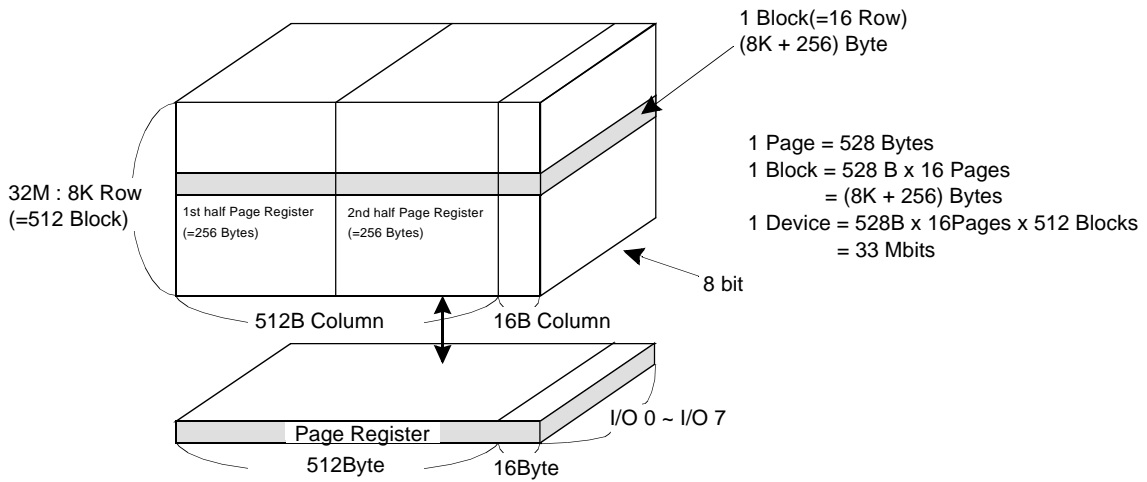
1 Block(=16 Row)
(8K + 256) Byte

1 Page = 528 Bytes
1 Block = 528 B x 16 Pages
= (8K + 256) Bytes
1 Device = 528B x 16Pages x 512 Blocks
= 33 Mbits

32M : 8K Row
(=512 Block)

1st half Page Register
(=256 Bytes)

2nd half Page Register
(=256 Bytes)

8 bit

512B Column

16B Column

Page Register

I/O 0 ~ I/O 7

512Byte

16Byte